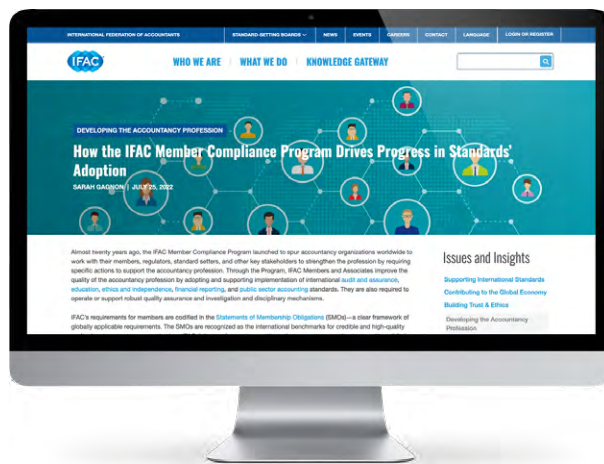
INTERNATIONAL FEDERATION OF ACCOUNTANTS | STANDARD-SETTING BOARDS | NEWS | EVENTS | CAREERS | CONTACT | LANGUAGE | LOGIN OR REGISTER

IFAC

WHO WE ARE | WHAT WE DO | KNOWLEDGE GATEWAY

DEVELOPING THE ACCOUNTANCY PROFESSION

How the IFAC Member Compliance Program Drives Progress in Standards' Adoption

SARAH GAGNON | JULY 25, 2022

Almost twenty years ago, the IFAC Member Compliance Program launched to spur accountancy organizations worldwide to work with their members, regulators, standard setters, and other key stakeholders to strengthen the profession by requiring specific actions to support the accountancy profession. Through the Program, IFAC Members and Associates improve the quality of the accountancy profession by adopting and supporting implementation of international audit and assurance, education, ethics and independence, financial reporting, and public sector accounting standards. They are also required to operate or support robust quality assurance and investigation and disciplinary mechanisms.

IFAC's requirements for members are codified in the Statements of Membership Obligations (SMOs)—a clear framework of globally applicable requirements. The SMOs are recognized as the international benchmarks for credible and high-quality

Issues and Insights

Supporting International Standards

Contributing to the Global Economy

Building Trust & Ethics

Developing the Accountancy Profession